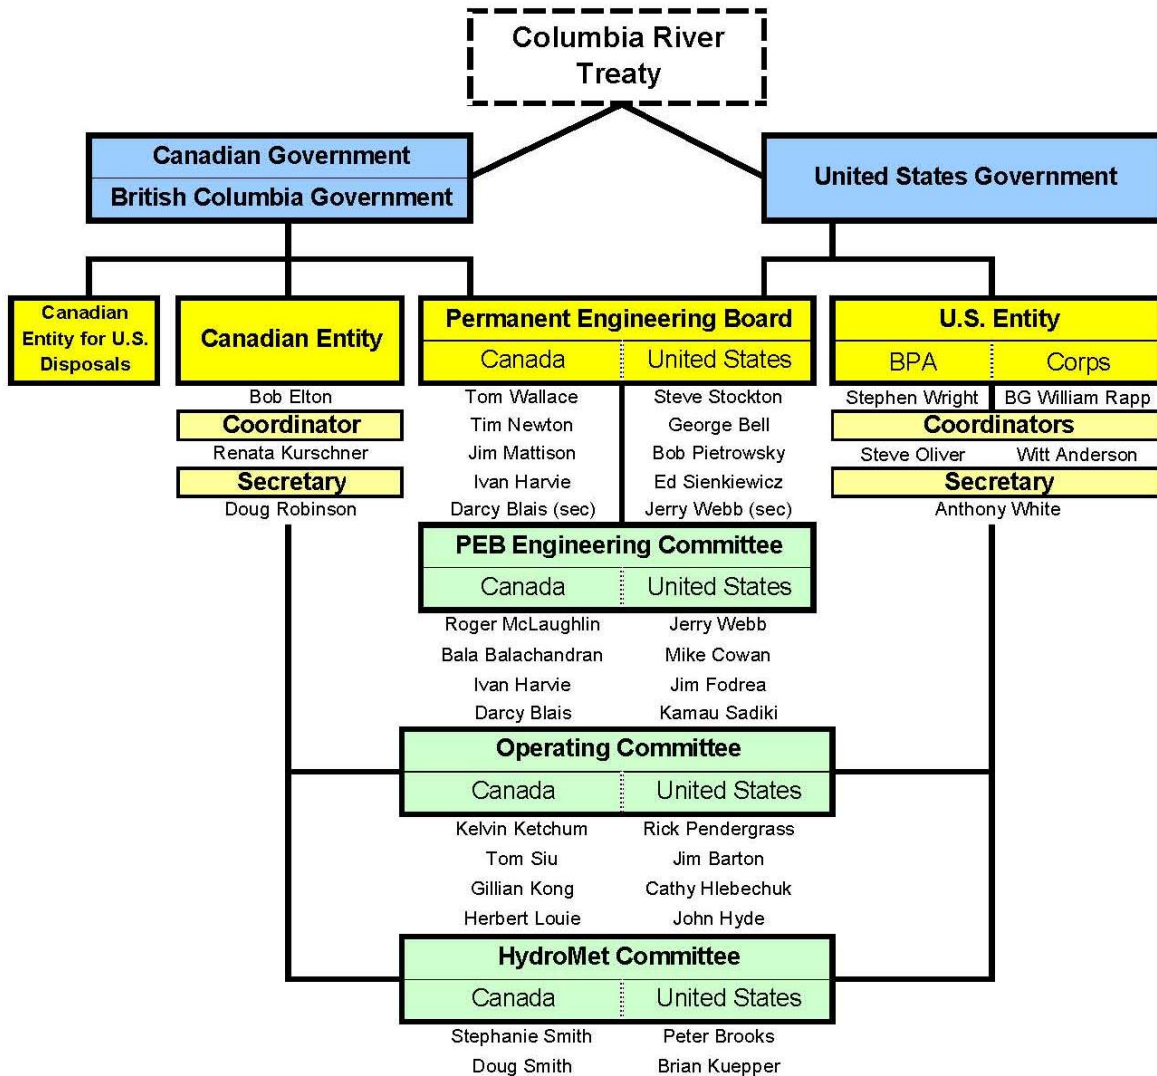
Columbia River Treaty

Canadian Government
British Columbia Government

United States Government

Canadian Entity for U.S. Disposals

Canadian Entity
Bob Elton
Coordinator
Renata Kurschner
Secretary
Doug Robinson

Permanent Engineering Board
| Canada | United States |
|---|---|
| Tom Wallace | Steve Stockton |
| Tim Newton | George Bell |
| Jim Mattison | Bob Pietrowsky |
| Ivan Harvie | Ed Sienkiewicz |
| Darcy Blais (sec) | Jerry Webb (sec) |

U.S. Entity
| BPA | Corps |
|---|---|
| Stephen Wright | BG William Rapp |

Coordinators
Steve Oliver
Witt Anderson
Secretary
Anthony White

PEB Engineering Committee
| Canada | United States |
|---|---|
| Roger McLaughlin | Jerry Webb |
| Bala Balachandran | Mike Cowan |
| Ivan Harvie | Jim Fodrea |
| Darcy Blais | Kamau Sadiki |

Operating Committee
| Canada | United States |
|---|---|
| Kelvin Ketchum | Rick Pendergrass |
| Tom Siu | Jim Barton |
| Gillian Kong | Cathy Hlebechuk |
| Herbert Louie | John Hyde |

HydroMet Committee
| Canada | United States |
|---|---|
| Stephanie Smith | Peter Brooks |
| Doug Smith | Brian Kuepper |